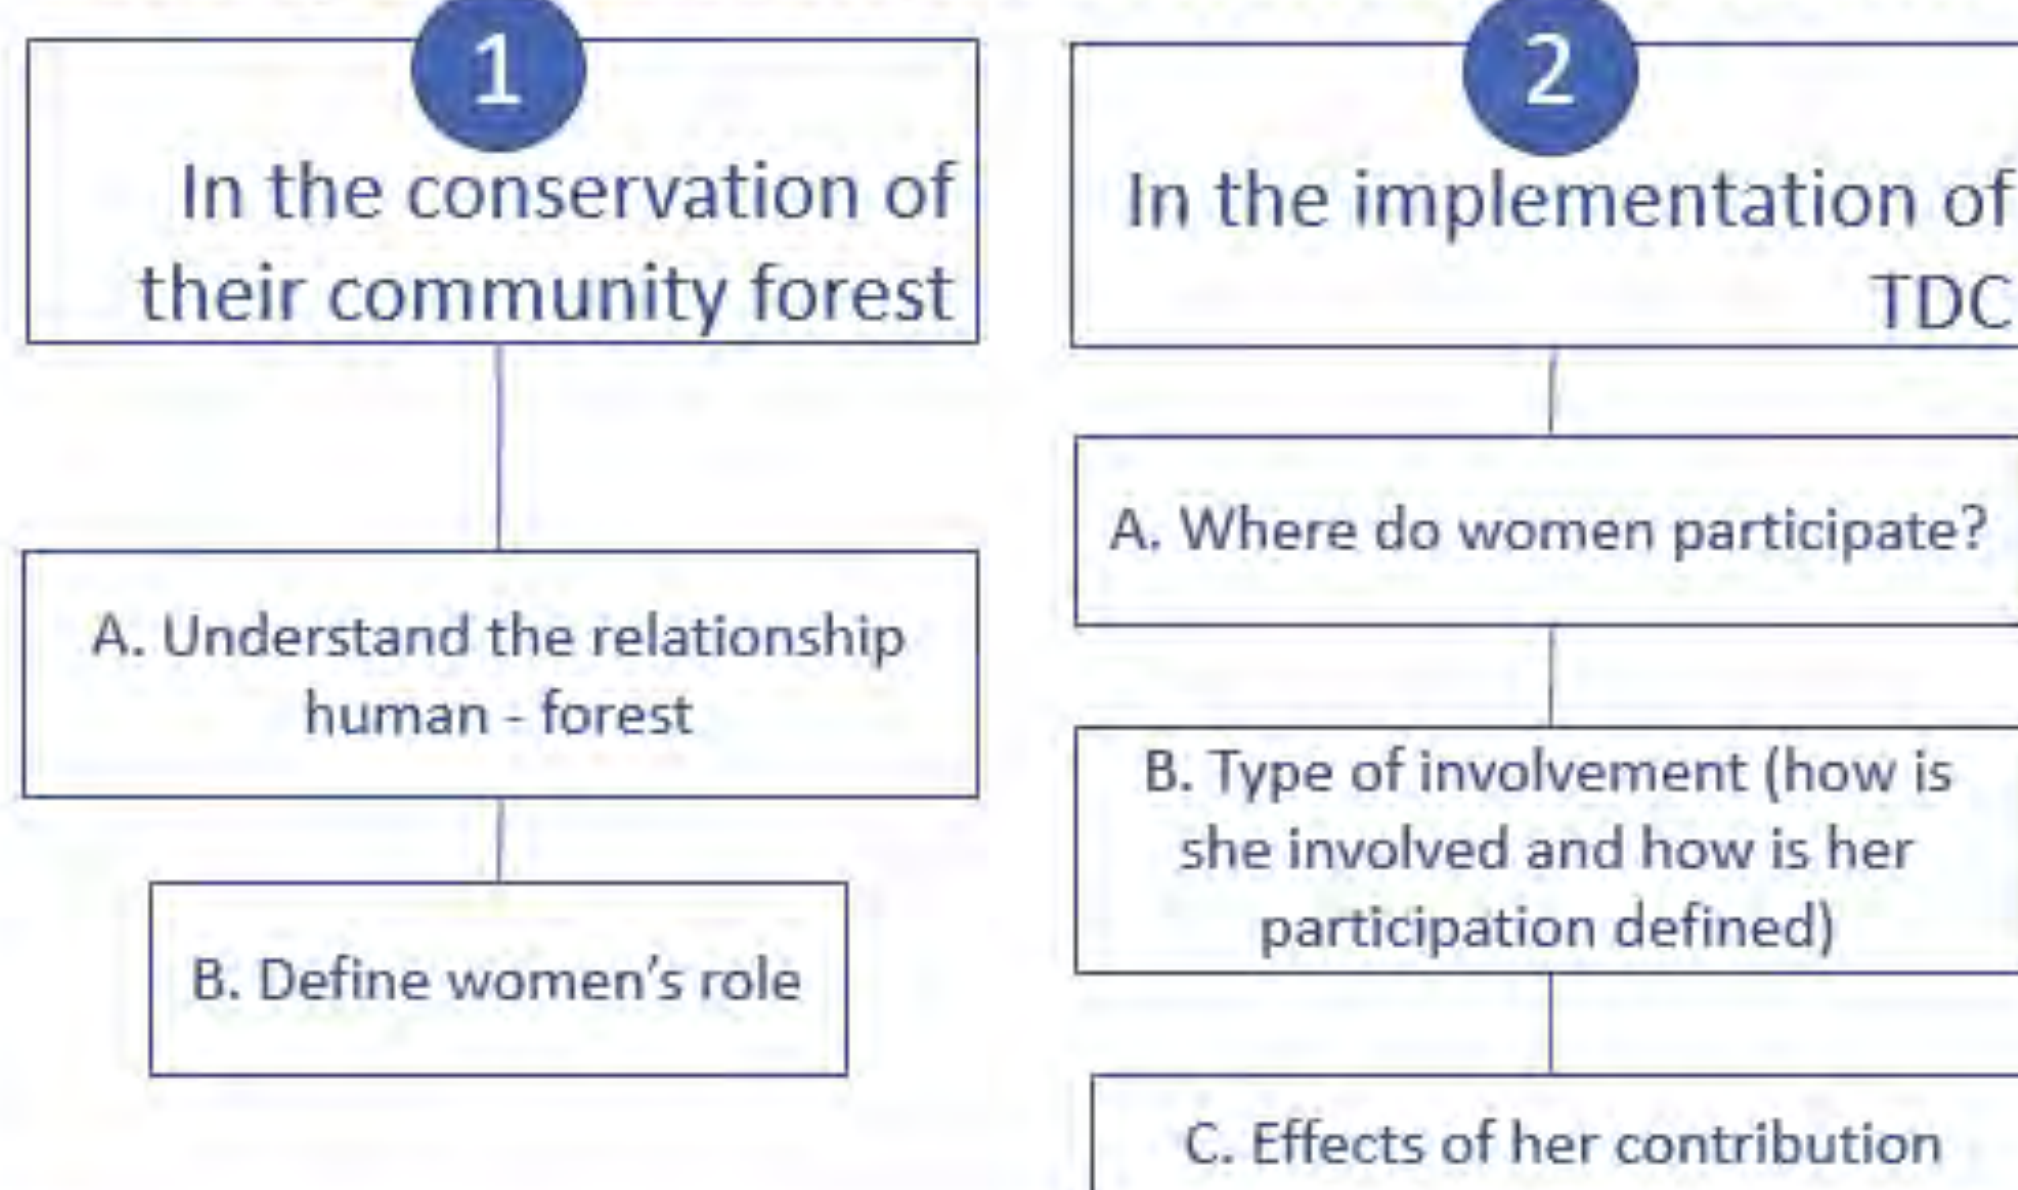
1

In the conservation of their community forest

A. Understand the relationship human - forest

B. Define women's role

2

In the implementation of TDC

A. Where do women participate?

B. Type of involvement (how is she involved and how is her participation defined)

C. Effects of her contribution